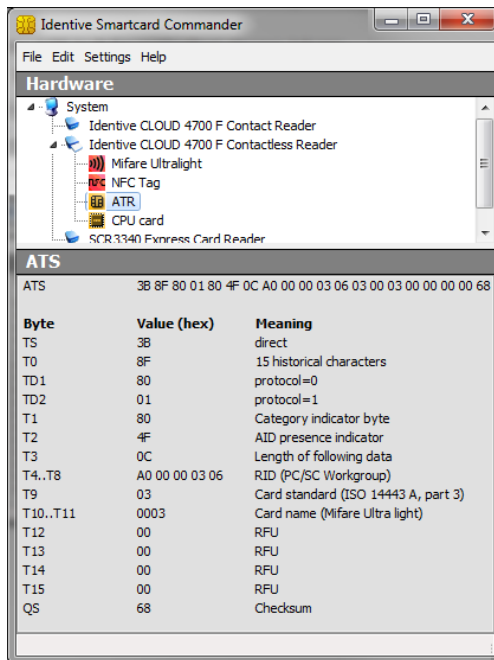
Identive Smartcard Commander

File Edit Settings Help

Hardware

System
Identive CLOUD 4700 F Contact Reader
Identive CLOUD 4700 F Contactless Reader
Mifare Ultralight
NFC NFC Tag
ATR
CPU card
SCR3340 Express Card Reader

ATS

ATS 3B 8F 80 01 80 4F 0C A0 00 00 03 06 03 00 03 00 00 00 00 68

| Byte | Value (hex) | Meaning |
|---|---|---|
| TS | 3B | direct |
| T0 | 8F | 15 historical characters |
| TD1 | 80 | protocol=0 |
| TD2 | 01 | protocol=1 |
| T1 | 80 | Category indicator byte |
| T2 | 4F | AID presence indicator |
| T3 | 0C | Length of following data |
| T4..T8 | A0 00 00 03 06 | RID (PC/SC Workgroup) |
| T9 | 03 | Card standard (ISO 14443 A, part 3) |
| T10..T11 | 0003 | Card name (Mifare Ultra light) |
| T12 | 00 | RFU |
| T13 | 00 | RFU |
| T14 | 00 | RFU |
| T15 | 00 | RFU |
| QS | 68 | Checksum |